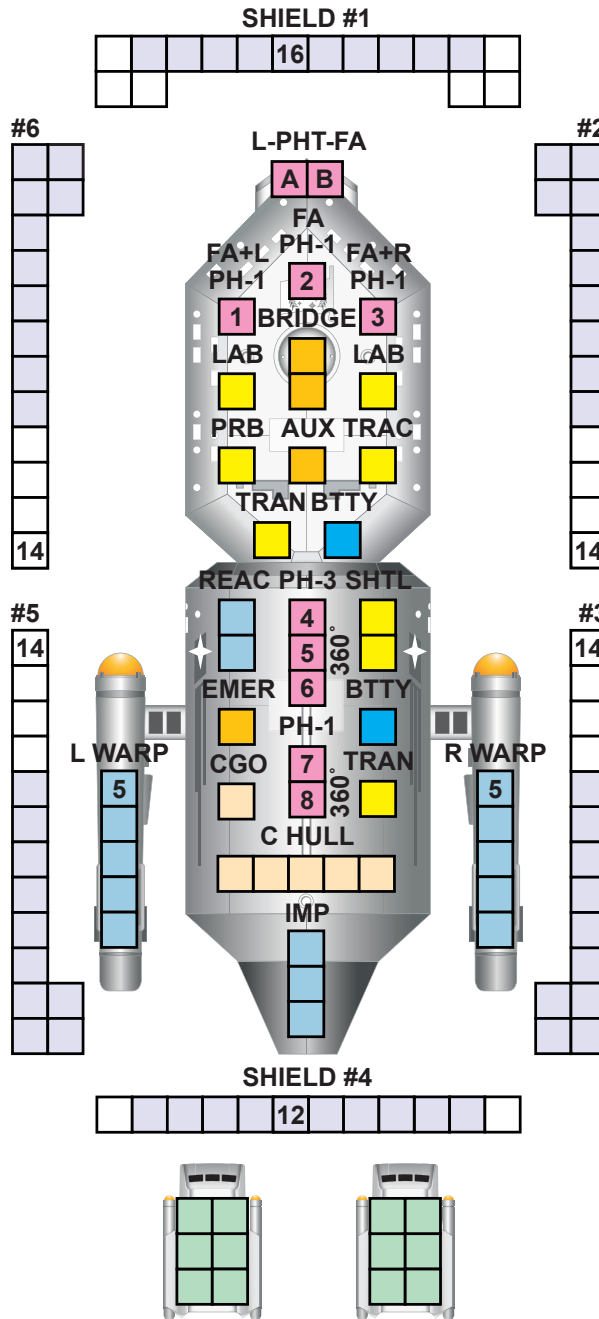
SHIELD #1

16

#6

#2

L-PHT-FA

A B

FA PH-1

FA+L PH-1

FA+R PH-1

2

1

BRIDGE

3

LAB

LAB

PRB

AUX

TRAC

TRAN

BTTY

14

14

REAC

PH-3

SHTL

#5

#3

14

14

4

5

6

360°

EMER

BTTY

PH-1

L WARP

R WARP

CGO

7

8

360°

TRAN

5

5

C HULL

IMP

SHIELD #4

12